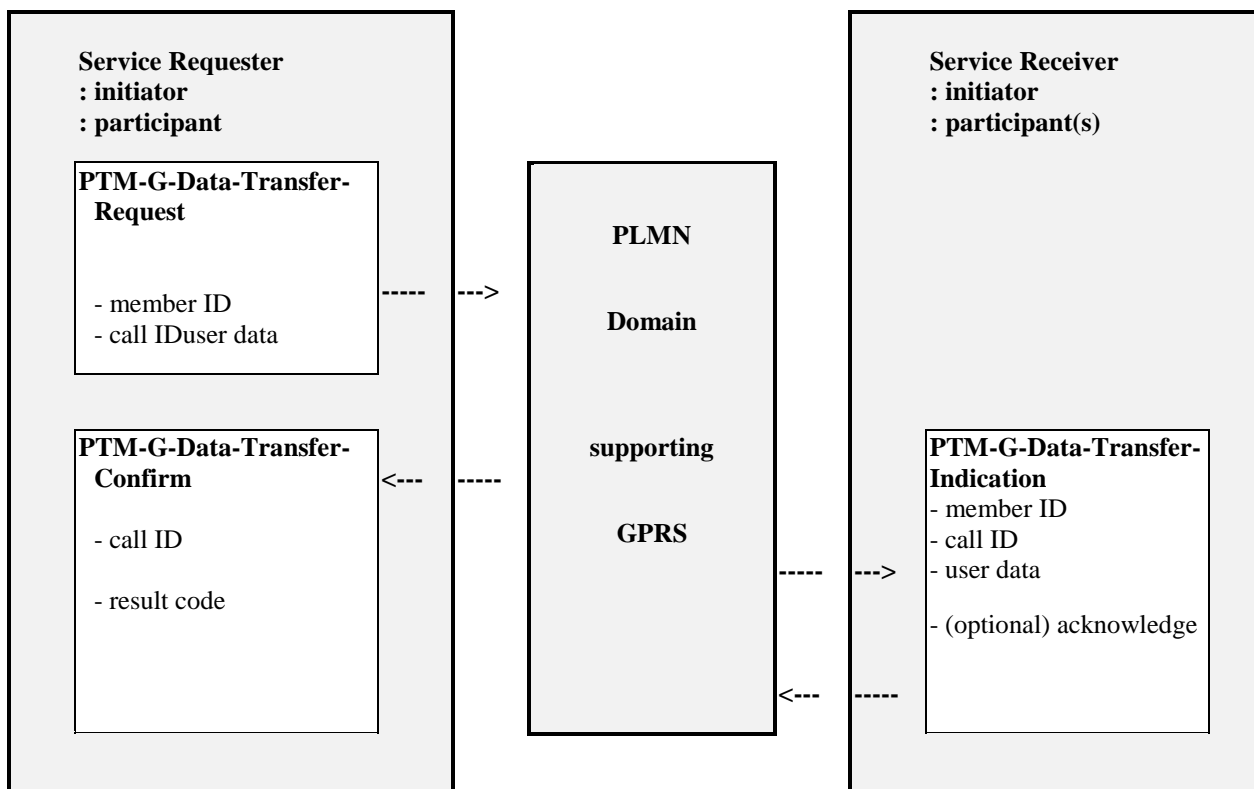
Service Requester
: initiator
: participant

PTM-G-Data-Transfer-Request

- member ID
- call IDuser data

PTM-G-Data-Transfer-Confirm

- call ID

- result code

----- --->

<--- -----

PLMN

Domain

supporting

GPRS

----- --->

<--- -----

Service Receiver
: initiator
: participant(s)

PTM-G-Data-Transfer-Indication
- member ID
- call ID
- user data

- (optional) acknowledge